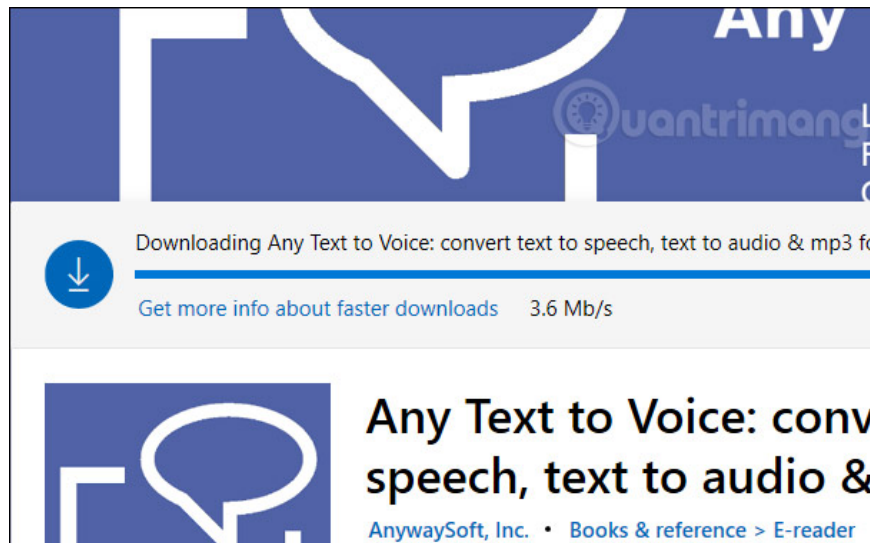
Any

L
F
C

Quantrimang

Downloading Any Text to Voice: convert text to speech, text to audio & mp3 f

Get more info about faster downloads 3.6 Mb/s

Any Text to Voice: conv speech, text to audio &

AnywaySoft, Inc. • Books & reference > E-reader